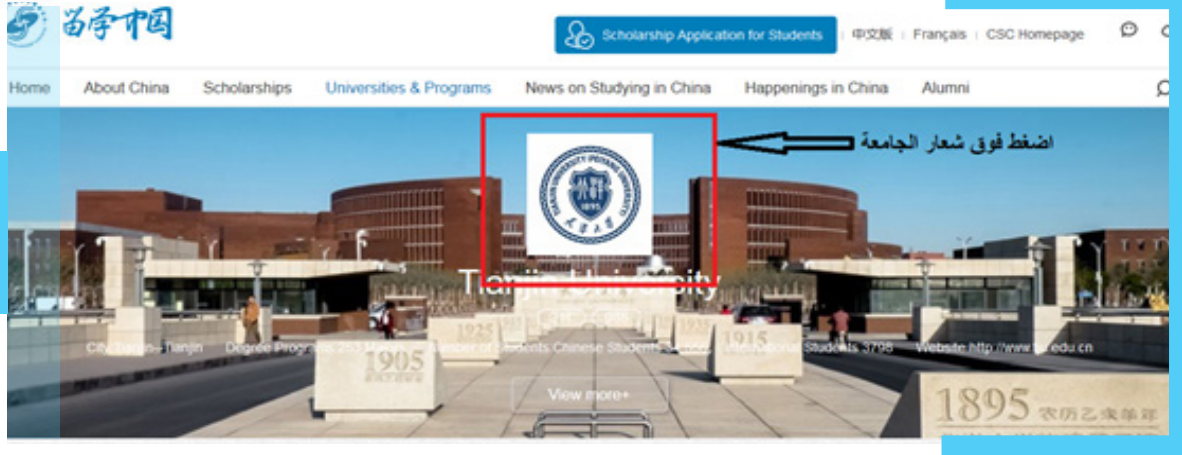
留学中国

Scholarship Application for Students | 中文版 | Français | CSC Homepage

Home About China Scholarships Universities & Programs News on Studying in China Happenings in China Alumni

اضغط فوق شعار الجامعة

Tianjin University

City: Tianjin - Tianjin Degree Programs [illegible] Number of Students Chinese Students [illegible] International Students 3798 Website: http://www.tju.edu.cn

View more+

1905 1925 1915 1895 农历乙未年